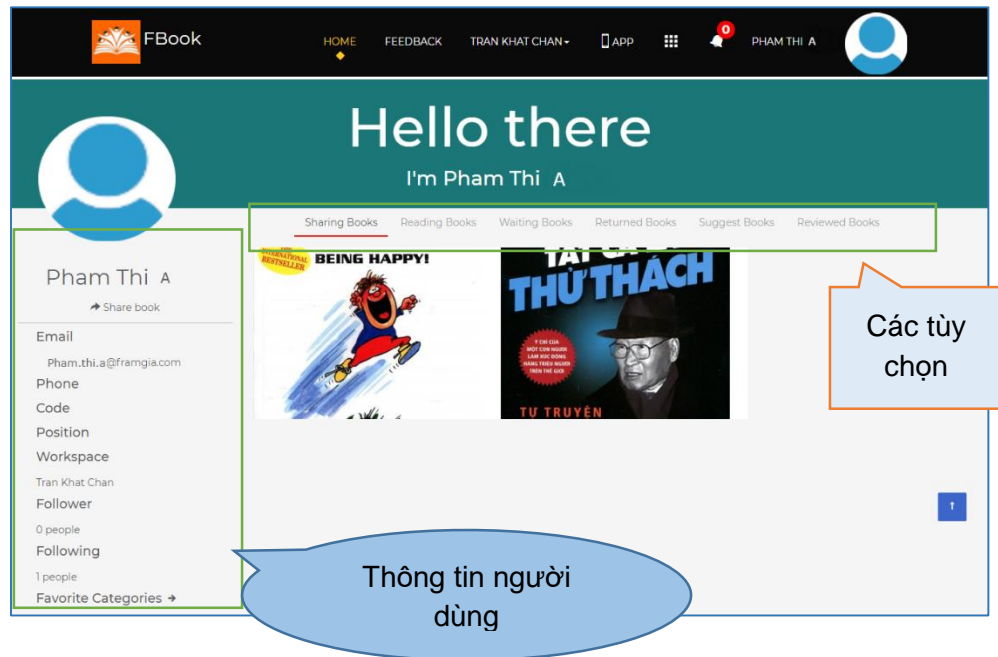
FBook

HOME FEEDBACK TRAN KHAT CHAN APP 0 PHAM THI A

Hello there

I'm Pham Thi A

Sharing Books Reading Books Waiting Books Returned Books Suggest Books Reviewed Books

INTERNATIONAL BESTSELLER BEING HAPPY!

THỬ THÁCH

TỰ TRUYỆN

Pham Thi A

Share book

Email

Pham.thi.a@framgia.com

Phone

Code

Position

Workspace

Tran Khat Chan

Follower

0 people

Following

1 people

Favorite Categories

Các tùy chọn

Thông tin người dùng